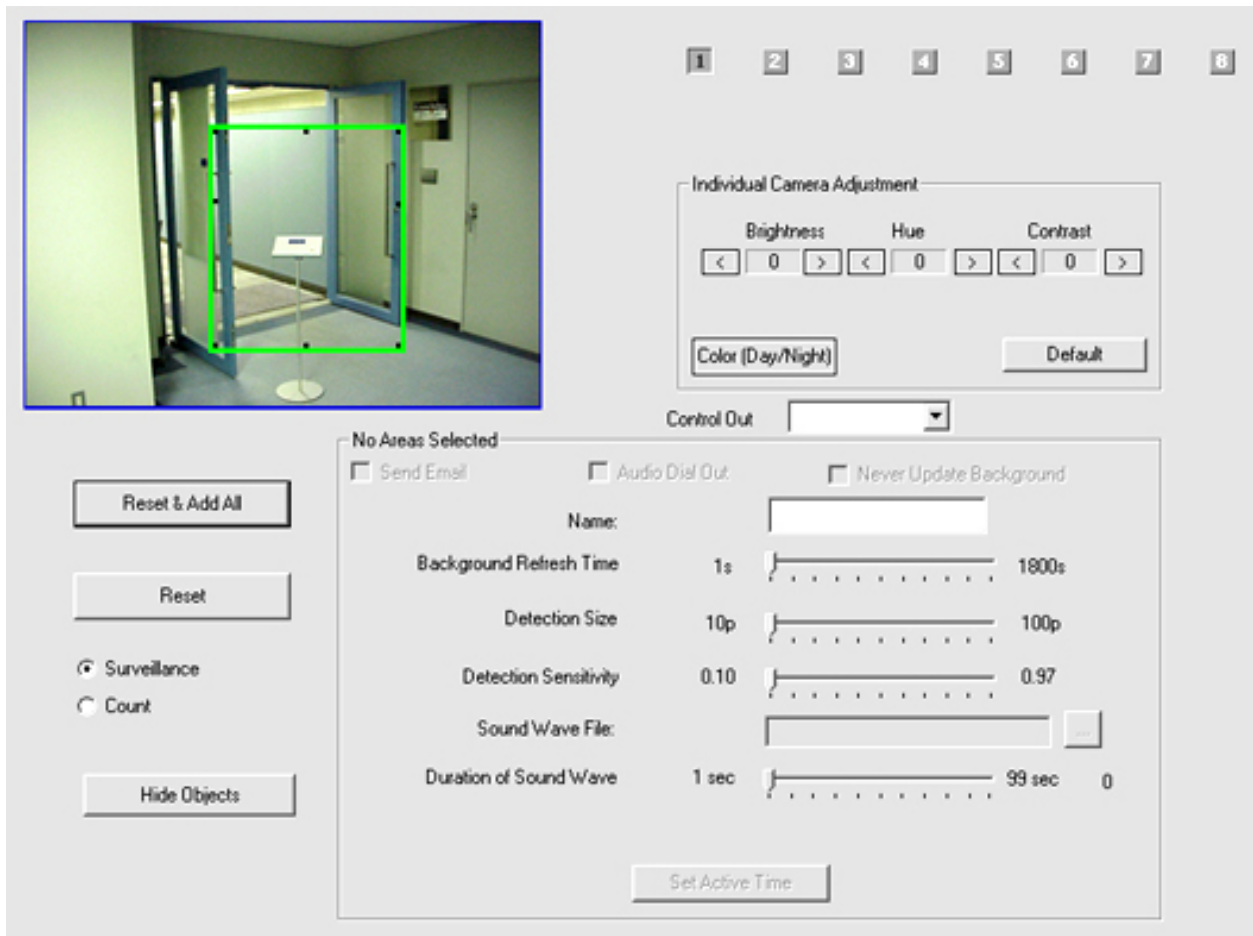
1 2 3 4 5 6 7 8

Individual Camera Adjustment

Brightness Hue Contrast

< 0 > < 0 > < 0 >

Color (Day/Night)

Default

Control Out

No Areas Selected

Send Email

Audio Dial Out

Never Update Background

Reset & Add All

Name:

Background Refresh Time 1s 1800s

Reset

Detection Size 10p 100p

Surveillance

Count

Detection Sensitivity 0.10 0.97

Sound Wave File:

...

Hide Objects

Duration of Sound Wave 1 sec 99 sec 0

Set Active Time